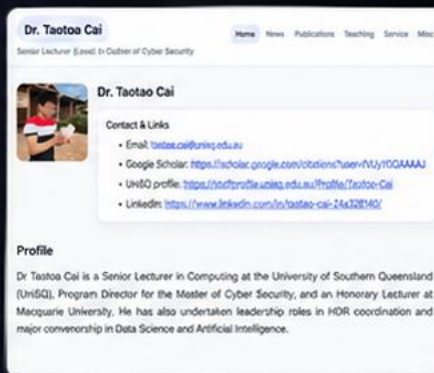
Dr. Taotoa Cai

Senior Lecturer (Lead) & Outher of Cyber Security

Home News Publications Teaching Service Misc

Dr. Taotao Cai

Contact & Links

• Email: taotao.cai@unisq.edu.au
• Google Scholar: https://scholar.google.com/citations?user=fVUy1OOAAAAJ
• UniSQ profile: https://staffprofile.unisq.edu.au/Profile/Taotoo-Cai
• LinkedIn: https://www.linkedin.com/in/taotao-cai-24a328140/

Profile

Dr Taotoa Cai is a Senior Lecturer in Computing at the University of Southern Queensland (UniSQ), Program Director for the Master of Cyber Security, and an Honorary Lecturer at Macquarie University. He has also undertaken leadership roles in HDR coordination and major convenorship in Data Science and Artificial Intelligence.